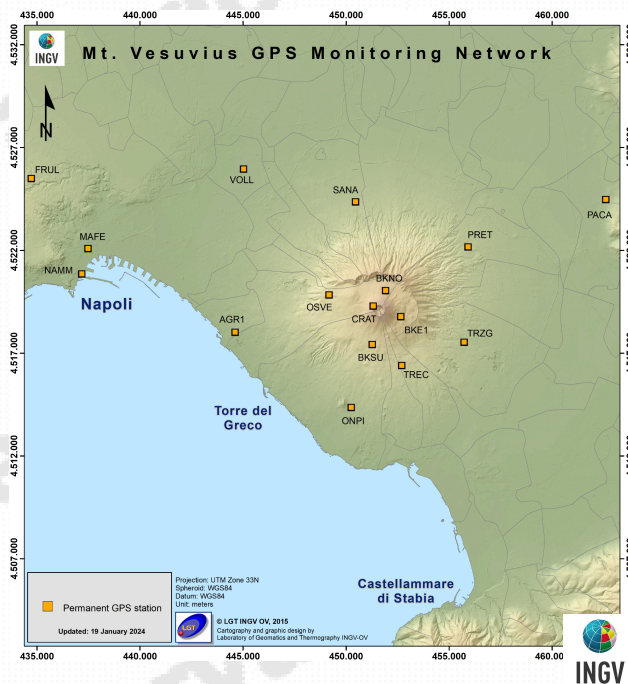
435,000 440,000 445,000 450,000 455,000 460,000

INGV

Mt. Vesuvius GPS Monitoring Network

N

4,532,000
4,527,000
4,522,000
4,517,000
4,512,000
4,507,000

FRUL
VOLL
SANA
PACA
MAFE
PRET
NAMM
BKNO
Napoli
OSVE
CRAT
AGR1
BKE1
TRZG
BKSU
TREC
Torre del Greco
ONPI
Castellammare di Stabia

Permanent GPS station

Updated: 19 January 2024

Projection: UTM Zone 33N
Spheroid: WGS84
Datum: WGS84
Unit: meters

LGT

© LGT INGV OV, 2015
Cartography and graphic design by
Laboratory of Geomatics and Thermography INGV-OV

INGV

435,000 440,000 445,000 450,000 455,000 460,000